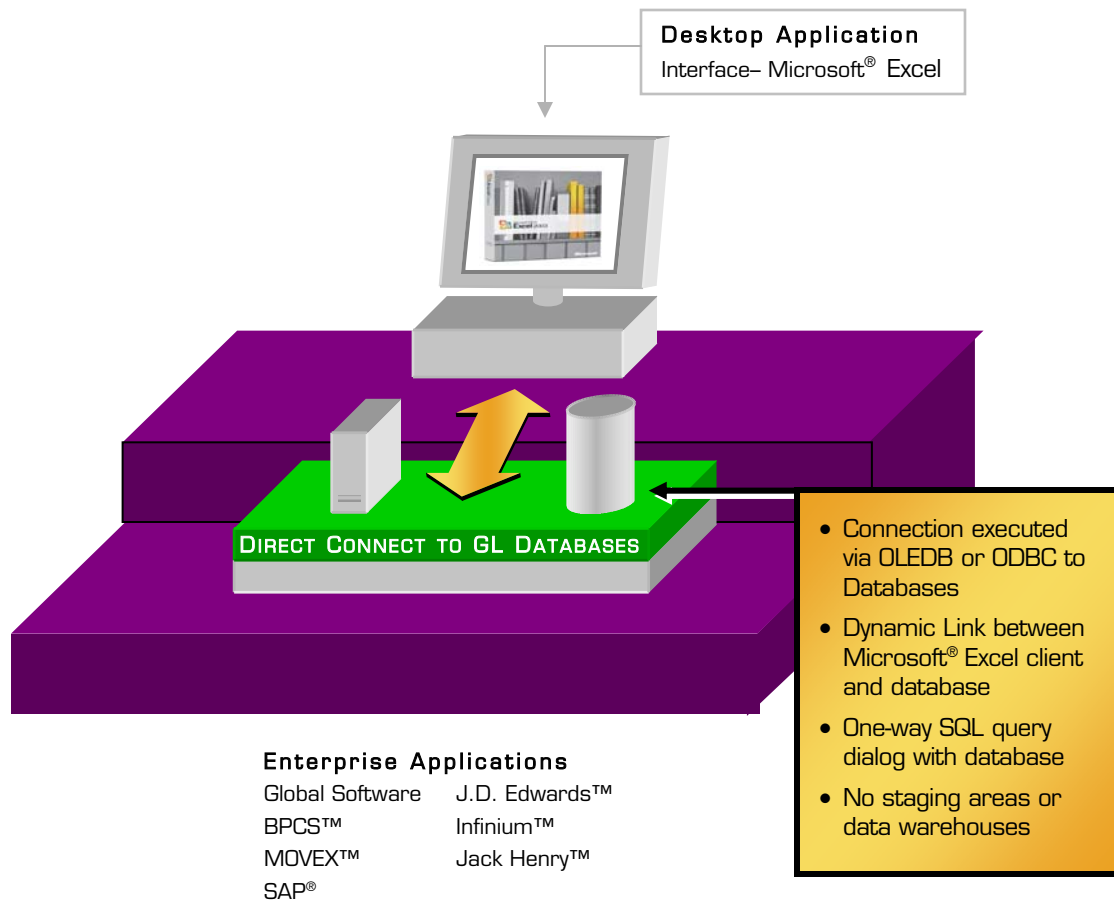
Desktop Application
Interface– Microsoft® Excel

DIRECT CONNECT TO GL DATABASES

• Connection executed via OLEDB or ODBC to Databases
• Dynamic Link between Microsoft® Excel client and database
• One-way SQL query dialog with database
• No staging areas or data warehouses

Enterprise Applications

| | |
|---|---|
| Global Software | J.D. Edwards™ |
| BPCS™ | Infinium™ |
| MOVEX™ | Jack Henry™ |
| SAP® | |